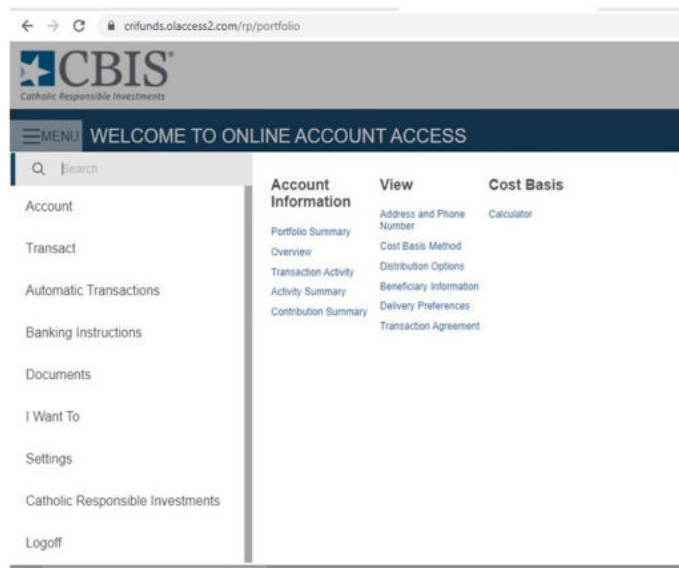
crifunds.olaccess2.com/rp/portfolio

CBIS
Catholic Responsible Investments

MENU WELCOME TO ONLINE ACCOUNT ACCESS

Search

Account

Transact

Automatic Transactions

Banking Instructions

Documents

I Want To

Settings

Catholic Responsible Investments

Logoff

Account Information

Portfolio Summary
Overview
Transaction Activity
Activity Summary
Contribution Summary

View

Address and Phone Number
Cost Basis Method
Distribution Options
Beneficiary Information
Delivery Preferences
Transaction Agreement

Cost Basis

Calculator